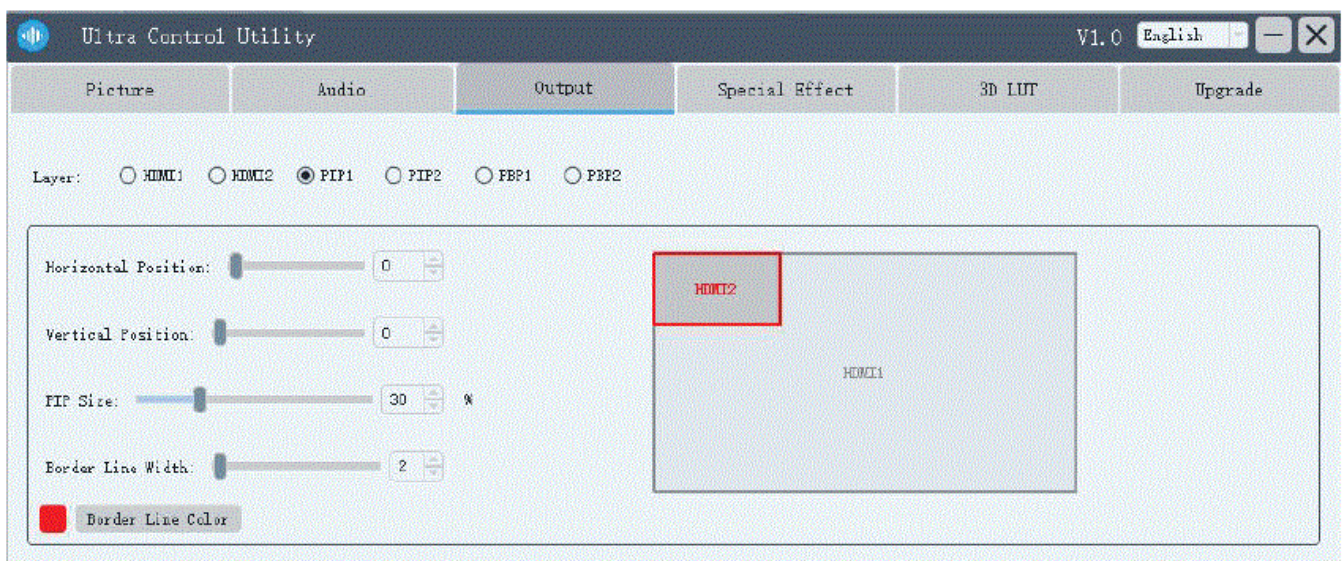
Ultra Control Utility

V1.0 English

Picture | Audio | Output | Special Effect | 3D LUT | Upgrade

Layer: HDMI1 HDMI2 PIP1 PIP2 PBP1 PBP2

Horizontal Position: 0

Vertical Position: 0

PIP Size: 30 %

Border Line Width: 2

Border Line Color

HDMI2

HDMI1